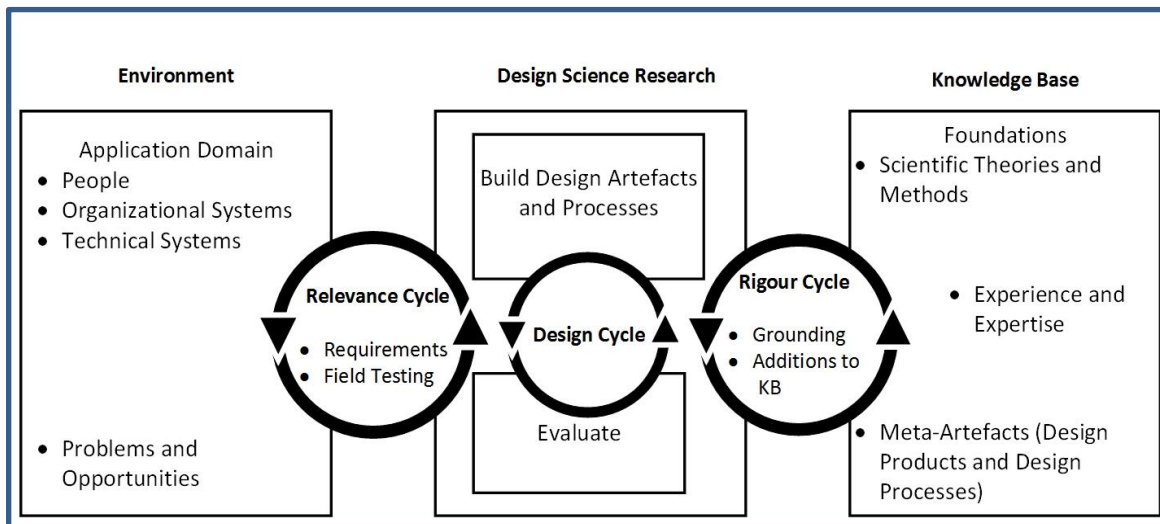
Environment

Application Domain
- People
- Organizational Systems
- Technical Systems

- Problems and Opportunities

Relevance Cycle
- Requirements
- Field Testing

Design Science Research

Build Design Artefacts and Processes

Design Cycle

Evaluate

Rigour Cycle
- Grounding
- Additions to KB

Knowledge Base

Foundations
- Scientific Theories and Methods

- Experience and Expertise

- Meta-Artefacts (Design Products and Design Processes)